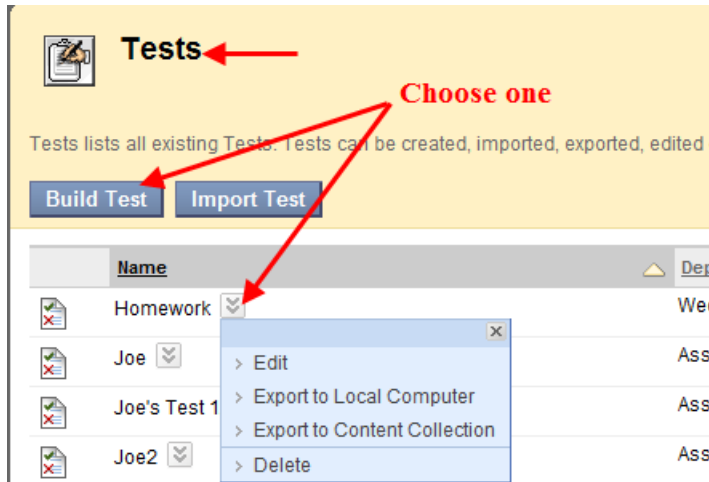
Tests

Choose one

Tests lists all existing Tests. Tests can be created, imported, exported, edited

Build Test Import Test

| | Name | Dep |
|---|---|---|
| | Homework | Wee |
| | Joe | Ass |
| | Joe's Test 1 | Ass |
| | Joe2 | Ass |

Edit
Export to Local Computer
Export to Content Collection
Delete